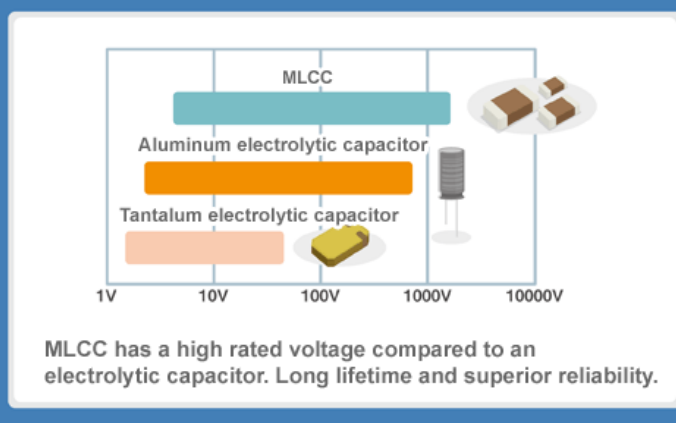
MLCC

Aluminum electrolytic capacitor

Tantalum electrolytic capacitor

1V 10V 100V 1000V 10000V

MLCC has a high rated voltage compared to an electrolytic capacitor. Long lifetime and superior reliability.